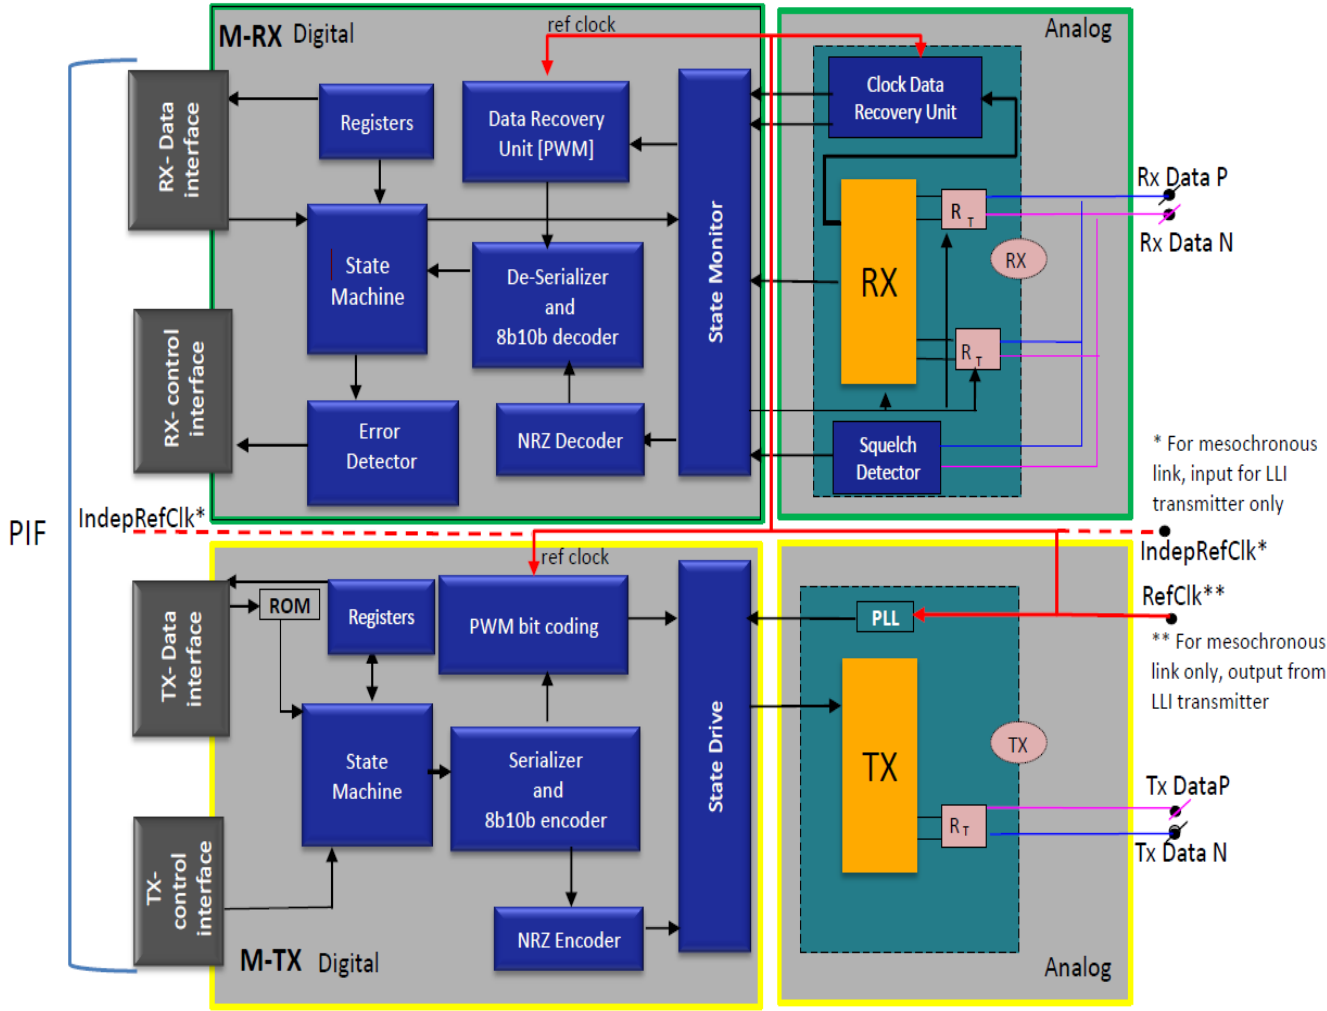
M-RX Digital

ref clock

Analog

RX- Data interface

Registers

Data Recovery Unit [PWM]

State Monitor

Clock Data Recovery Unit

Rx Data P

Rx Data N

State Machine

De-Serializer and 8b10b decoder

RX

$R_T$

RX

RX- control interface

$R_T$

Error Detector

NRZ Decoder

Squelch Detector

* For mesochronous link, input for LLI transmitter only

PIF

IndepRefClk*

IndepRefClk*

ref clock

RefClk**

TX- Data interface

ROM

Registers

PWM bit coding

PLL

** For mesochronous link only, output from LLI transmitter

State Machine

Serializer and 8b10b encoder

State Drive

TX

TX

Tx DataP

$R_T$

Tx Data N

TX- control interface

NRZ Encoder

M-TX Digital

Analog